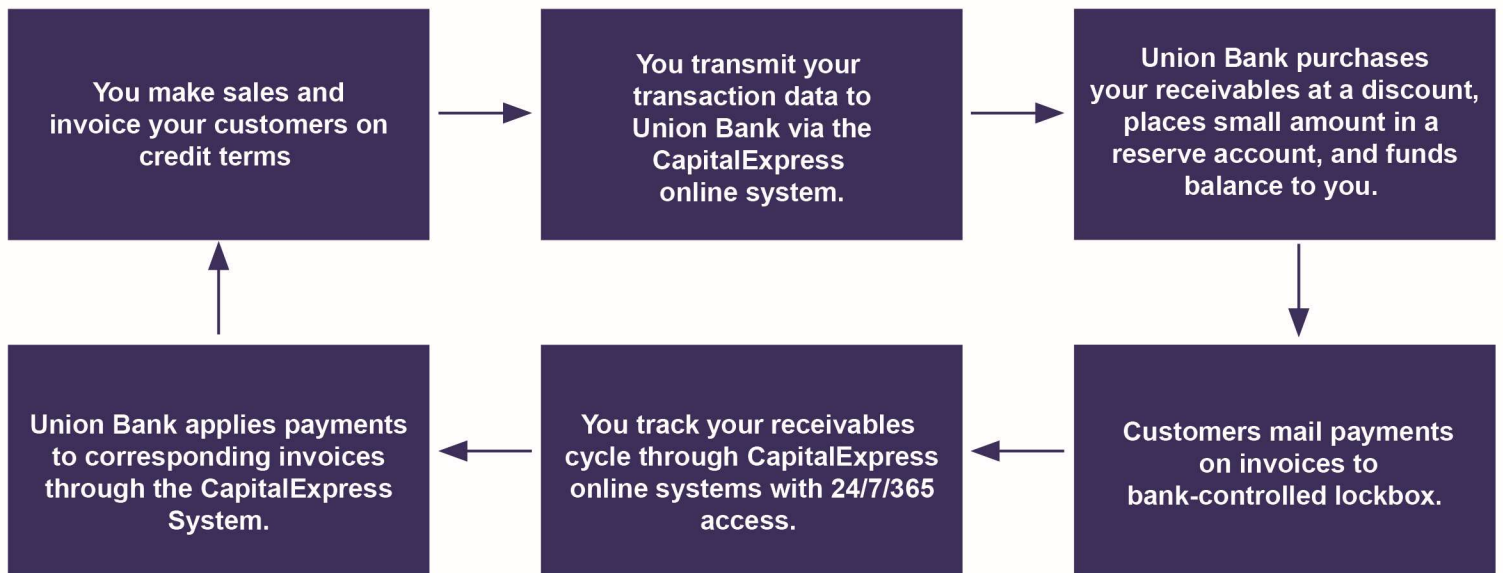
You make sales and invoice your customers on credit terms

You transmit your transaction data to Union Bank via the CapitalExpress online system.

Union Bank purchases your receivables at a discount, places small amount in a reserve account, and funds balance to you.

Customers mail payments on invoices to bank-controlled lockbox.

You track your receivables cycle through CapitalExpress online systems with 24/7/365 access.

Union Bank applies payments to corresponding invoices through the CapitalExpress System.